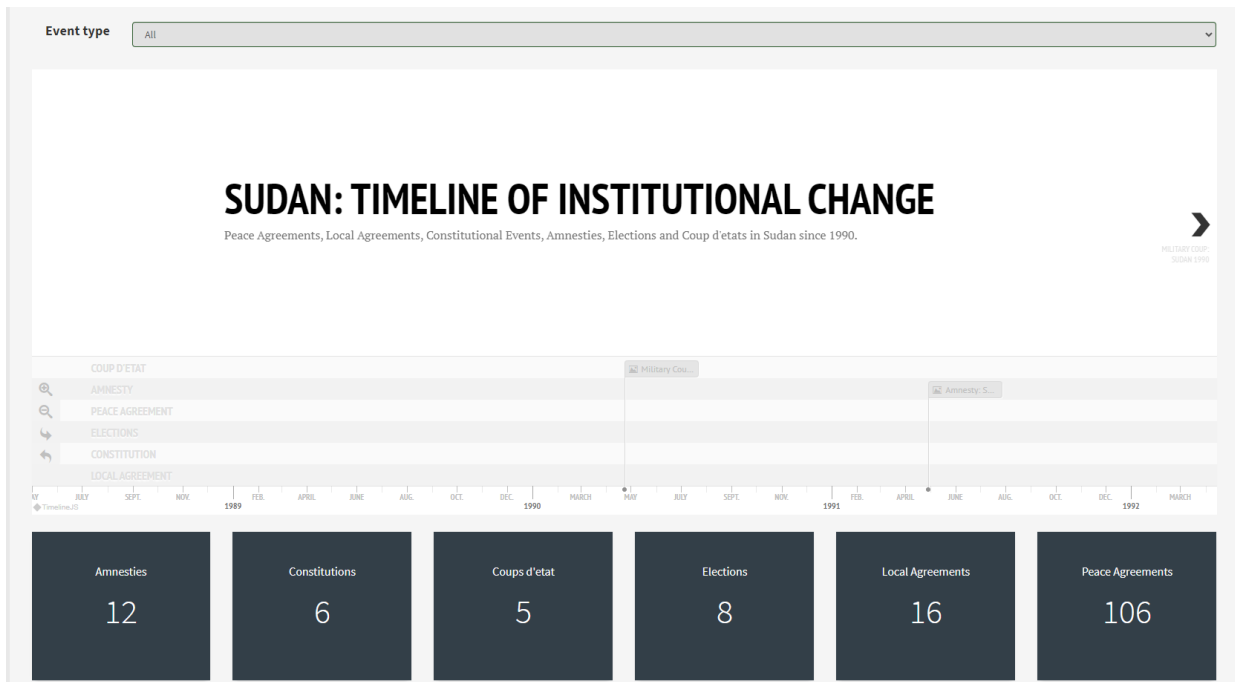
Event type

All

SUDAN: TIMELINE OF INSTITUTIONAL CHANGE

Peace Agreements, Local Agreements, Constitutional Events, Amnesties, Elections and Coup d'etats in Sudan since 1990.

MILITARY COUP: SUDAN 1990

COUP D'ETAT

AMNESTY

PEACE AGREEMENT

ELECTIONS

CONSTITUTION

LOCAL AGREEMENT

Military Cou...

Amnesty: S...

AY JULY SEPT. NOV. FEB. APRIL JUNE AUG. OCT. DEC. MARCH MAY JULY SEPT. NOV. FEB. APRIL JUNE AUG. OCT. DEC. MARCH

1989 1990 1991 1992

TimelineJS

Amnesties
12

Constitutions
6

Coups d'etat
5

Elections
8

Local Agreements
16

Peace Agreements
106